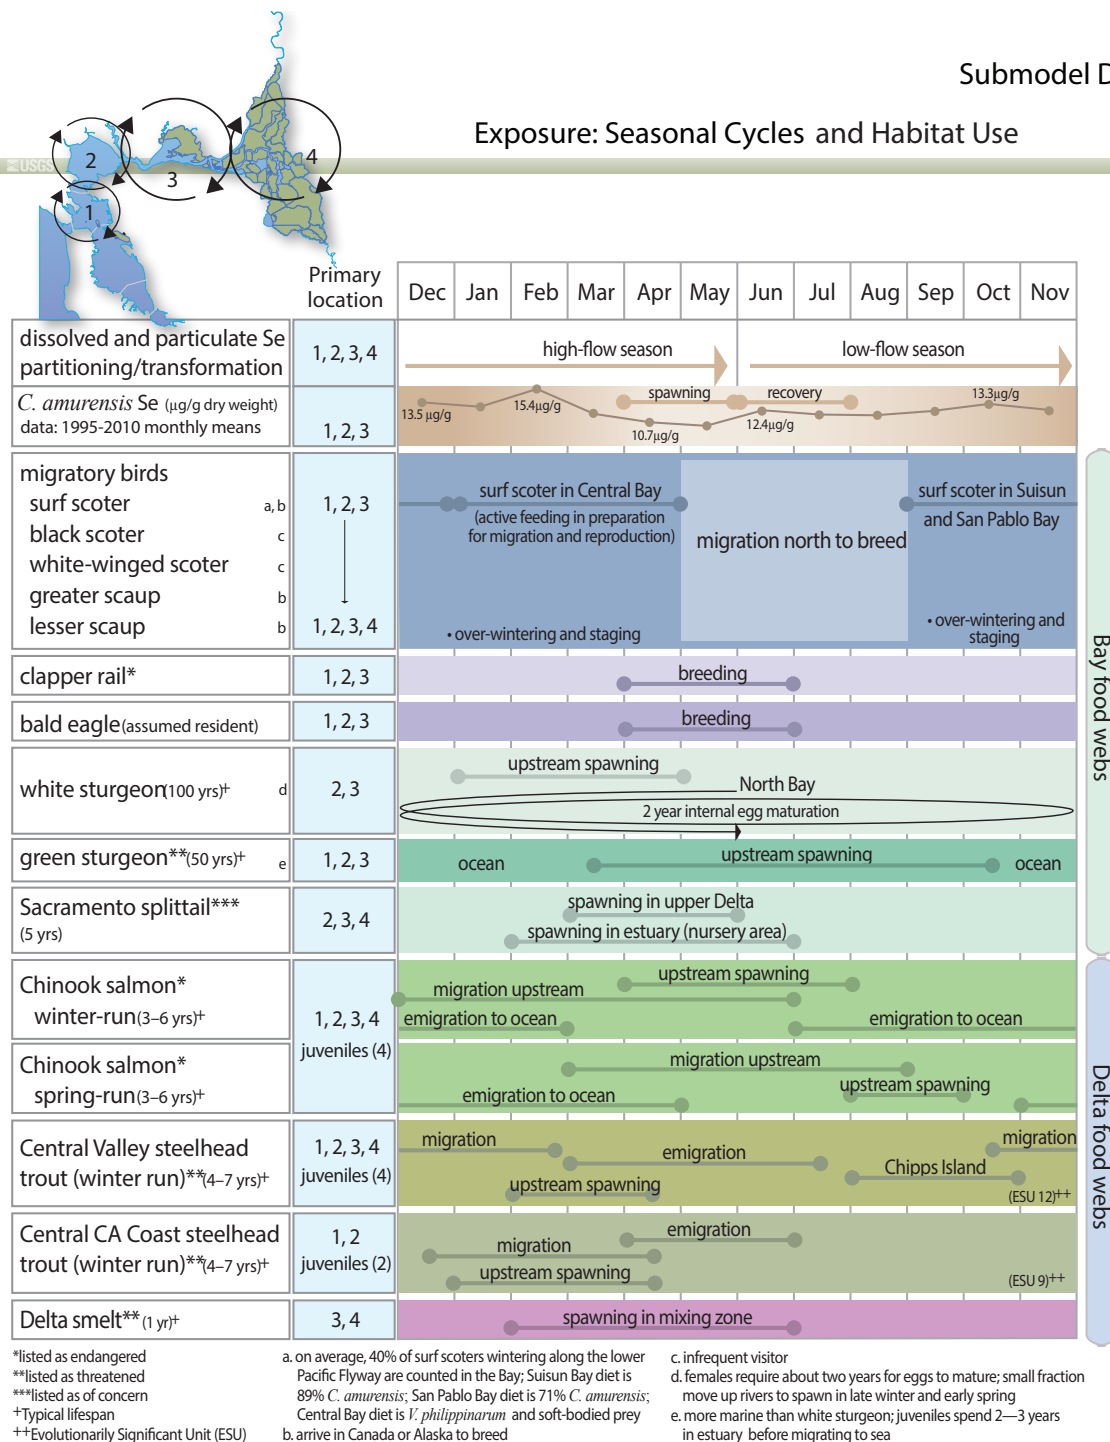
USGS

2

3

4

1

Submodel D

Exposure: Seasonal Cycles and Habitat Use

Primary location

| | Primary location | Dec | Jan | Feb | Mar | Apr | May | Jun | Jul | Aug | Sep | Oct | Nov |
|---|---|---|---|---|---|---|---|---|---|---|---|---|---|
| dissolved and particulate Se partitioning/transformation | 1, 2, 3, 4 | high-flow season | | | | | | low-flow season | | | | | |
| C. amurensis Se (µg/g dry weight) data: 1995-2010 monthly means | 1, 2, 3 | 13.5 µg/g | | 15.4µg/g | | spawning 10.7µg/g | | recovery 12.4µg/g | | | | 13.3µg/g | |

migratory birds
surf scoter a, b
black scoter c
white-winged scoter c
greater scaup b
lesser scaup b
1, 2, 3
1, 2, 3, 4
surf scoter in Central Bay
(active feeding in preparation for migration and reproduction)
migration north to breed
surf scoter in Suisun and San Pablo Bay
• over-wintering and staging
• over-wintering and staging

clapper rail* 1, 2, 3 breeding

bald eagle (assumed resident) 1, 2, 3 breeding

white sturgeon (100 yrs)+ d 2, 3 upstream spawning North Bay 2 year internal egg maturation

green sturgeon** (50 yrs)+ e 1, 2, 3 ocean upstream spawning ocean

Sacramento splittail*** (5 yrs) 2, 3, 4 spawning in upper Delta spawning in estuary (nursery area)

Chinook salmon* winter-run (3–6 yrs)+ 1, 2, 3, 4 juveniles (4) migration upstream upstream spawning emigration to ocean emigration to ocean

Chinook salmon* spring-run (3–6 yrs)+ migration upstream emigration to ocean upstream spawning

Central Valley steelhead trout (winter run)** (4–7 yrs)+ 1, 2, 3, 4 juveniles (4) migration emigration migration upstream spawning Chipps Island (ESU 12)++

Central CA Coast steelhead trout (winter run)** (4–7 yrs)+ 1, 2 juveniles (2) emigration migration upstream spawning (ESU 9)++

Delta smelt** (1 yr)+ 3, 4 spawning in mixing zone

Bay food webs

Delta food webs

*listed as endangered
**listed as threatened
***listed as of concern
+Typical lifespan
++Evolutionarily Significant Unit (ESU)

a. on average, 40% of surf scoters wintering along the lower Pacific Flyway are counted in the Bay; Suisun Bay diet is 89% C. amurensis; San Pablo Bay diet is 71% C. amurensis; Central Bay diet is V. philippinarum and soft-bodied prey
b. arrive in Canada or Alaska to breed

c. infrequent visitor
d. females require about two years for eggs to mature; small fraction move up rivers to spawn in late winter and early spring
e. more marine than white sturgeon; juveniles spend 2—3 years in estuary before migrating to sea